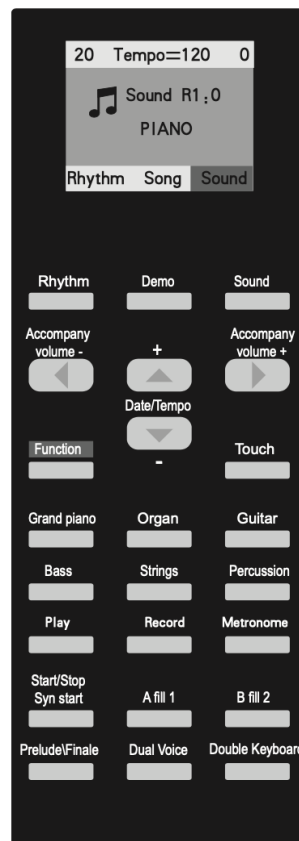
20 Tempo=120 0

Sound R1:0

PIANO

Rhythm Song Sound

Rhythm

Demo

Sound

Accompany volume -

+

Accompany volume +

Date/Tempo

-

Function

Touch

Grand piano

Organ

Guitar

Bass

Strings

Percussion

Play

Record

Metronome

Start/Stop Syn start

A fill 1

B fill 2

Prelude\Finale

Dual Voice

Double Keyboard